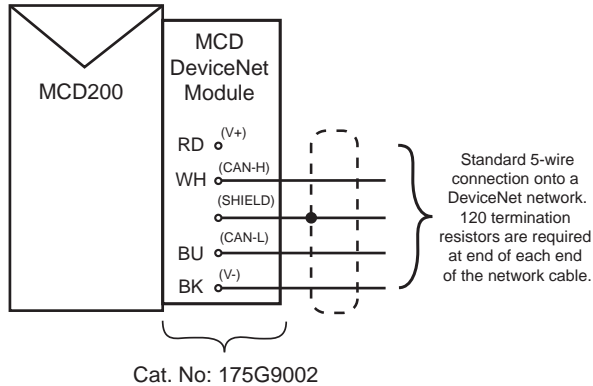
MCD200

MCD
DeviceNet
Module

RD (V+)
WH (CAN-H)
(SHIELD)
BU (CAN-L)
BK (V-)

Standard 5-wire connection onto a DeviceNet network. 120 termination resistors are required at end of each end of the network cable.

Cat. No: 175G9002